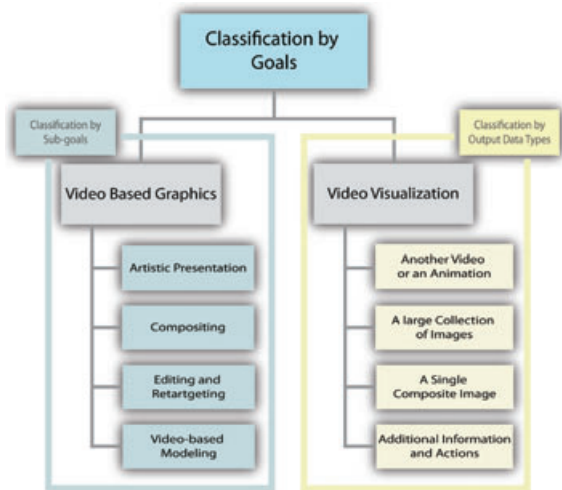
Classification by Goals

Classification by Sub-goals

Video Based Graphics

Artistic Presentation

Compositing

Editing and Retartgeting

Video-based Modeling

Classification by Output Data Types

Video Visualization

Another Video or an Animation

A large Collection of Images

A Single Composite Image

Additional Information and Actions